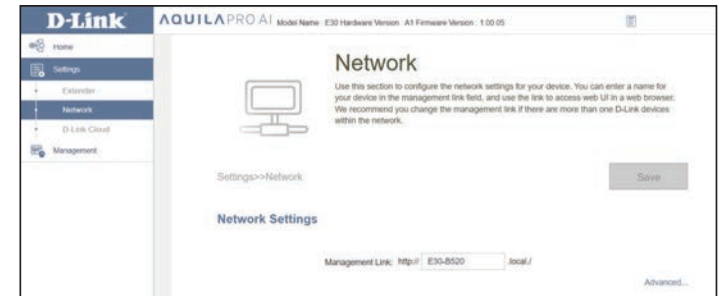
D-Link

AQUILAPRO AI Model Name: E30 Hardware Version: A1 Firmware Version: 1.00.05

Home

Settings

Extender

Network

D-Link Cloud

Management

Network

Use this section to configure the network settings for your device. You can enter a name for your device in the management link field, and use the link to access web UI in a web browser. We recommend you change the management link if there are more than one D-Link devices within the network.

Settings>>Network

Save

Network Settings

Management Link: http:// E30-8520 .local./

Advanced...